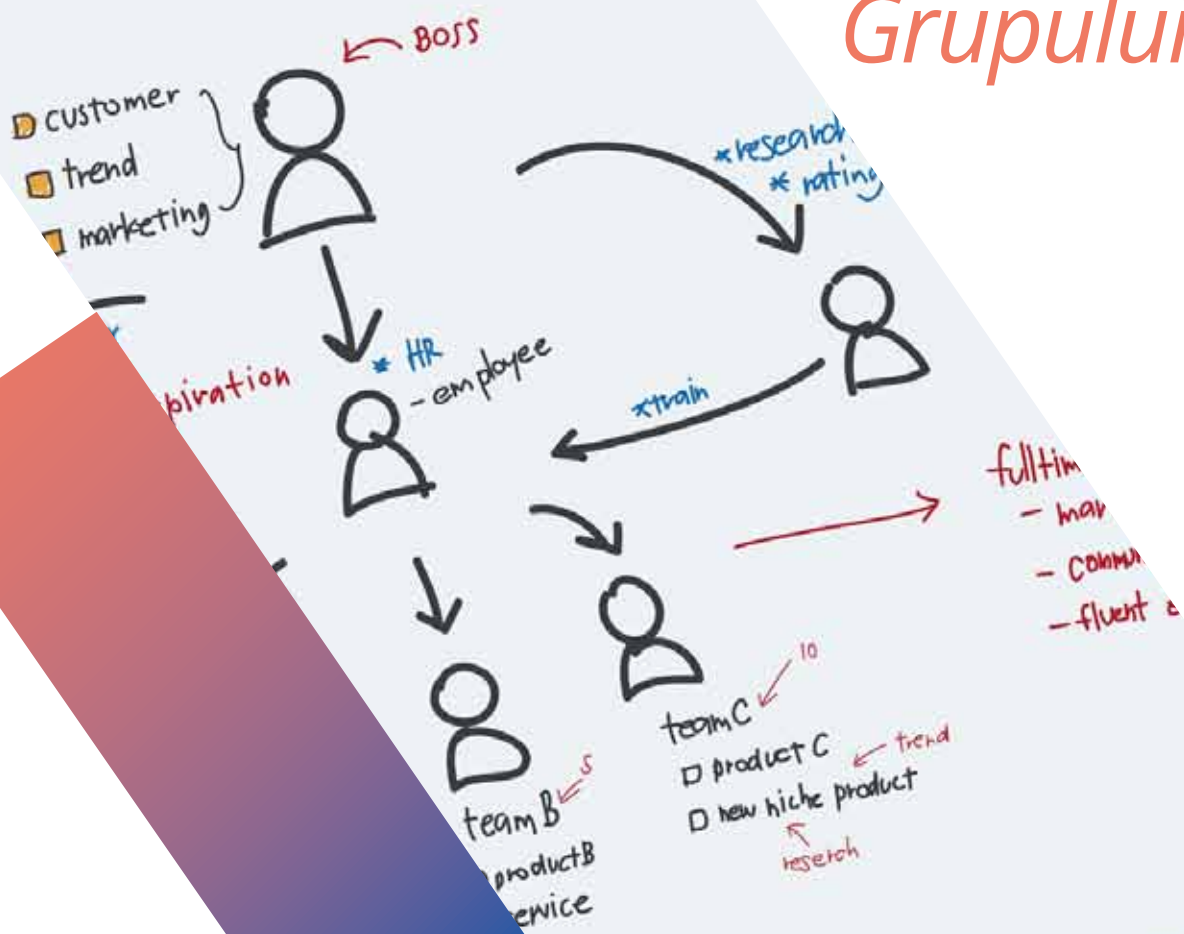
Grupulu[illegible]

BOSS

customer
trend
marketing

*research
*rating

*HR
- employee

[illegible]piration

*train

fulltim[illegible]
- ma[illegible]
- comm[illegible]
- fluent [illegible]

10
team C
product C
trend
new niche product
reserch

5
team B
productB
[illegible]ervice